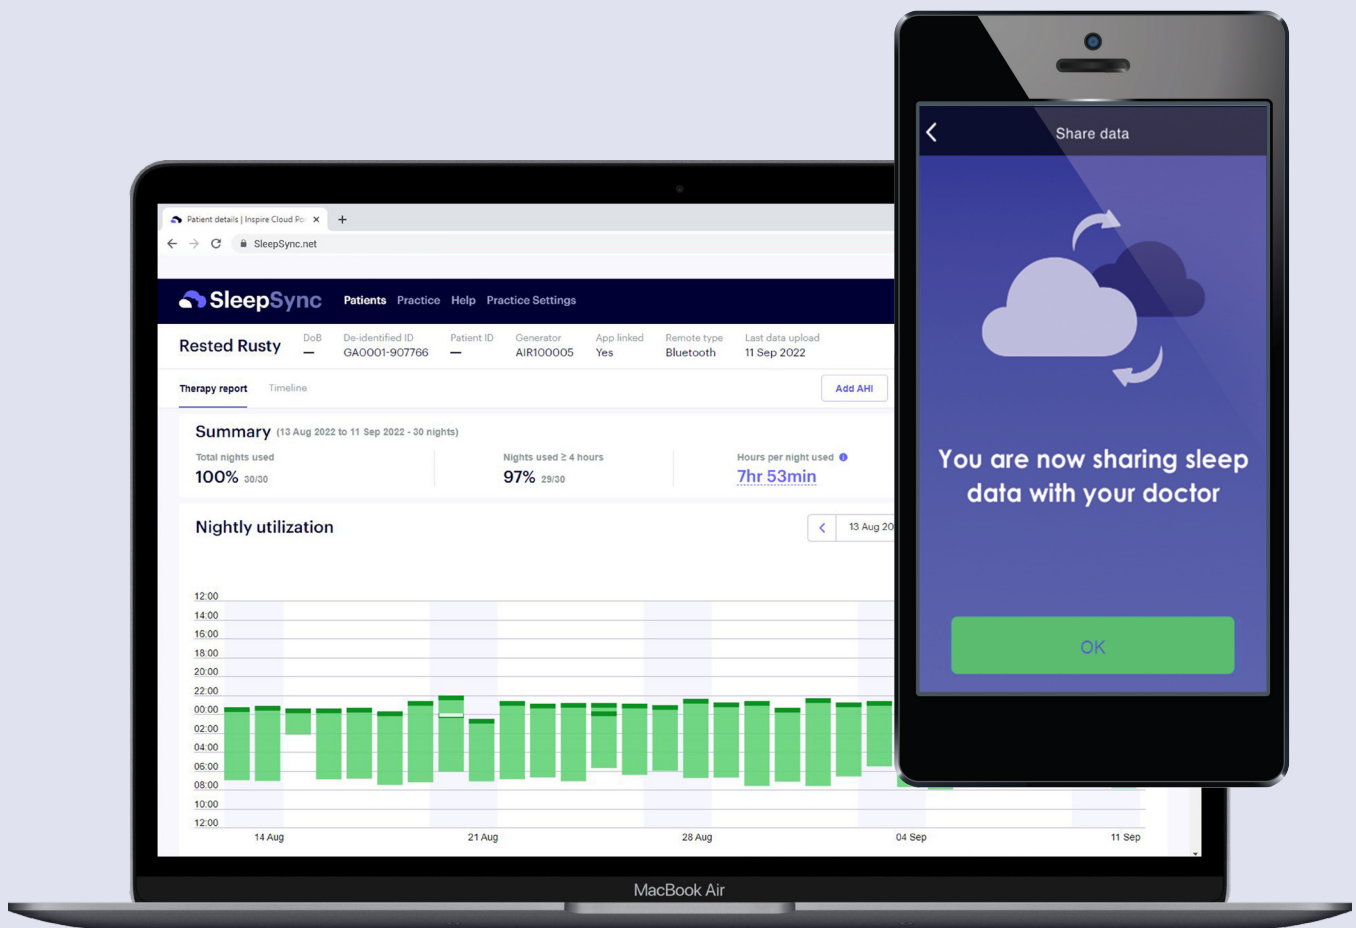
Patient details | Inspire Cloud Po ×  +

SleepSync.net

SleepSync  Patients  Practice  Help  Practice Settings

Rested Rusty

| DoB | De-identified ID | Patient ID | Generator | App linked | Remote type | Last data upload |
|---|---|---|---|---|---|---|
| — | GA0001-907766 | — | AIR100005 | Yes | Bluetooth | 11 Sep 2022 |

Therapy report  Timeline  Add AHI

Summary (13 Aug 2022 to 11 Sep 2022 - 30 nights)

Total nights used
100% 30/30

Nights used ≥ 4 hours
97% 29/30

Hours per night used
7hr 53min

Nightly utilization

13 Aug 20

12:00
14:00
16:00
18:00
20:00
22:00
00:00
02:00
04:00
06:00
08:00
10:00
12:00

14 Aug  21 Aug  28 Aug  04 Sep  11 Sep

MacBook Air

Share data

You are now sharing sleep data with your doctor

OK